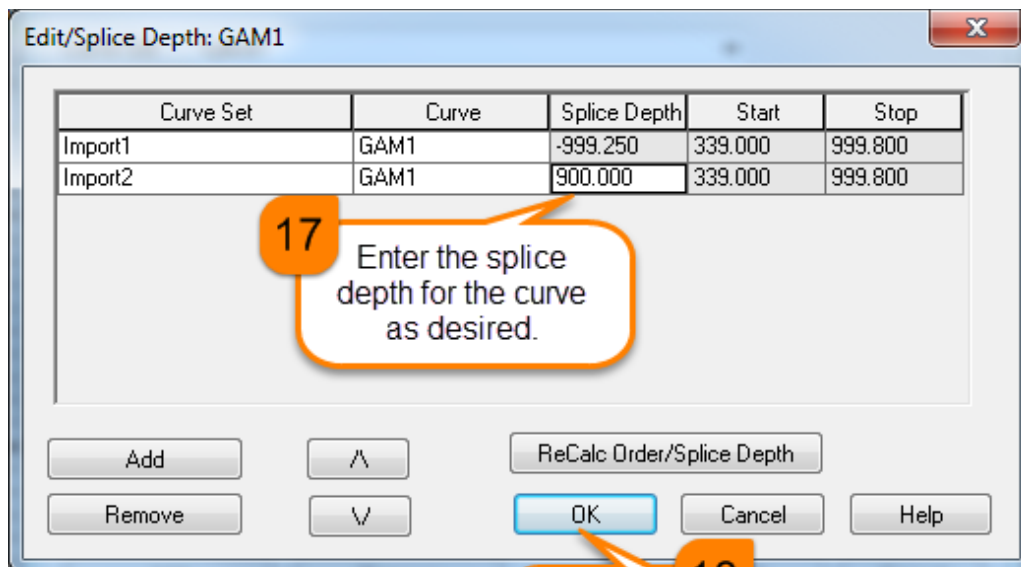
Edit/Splice Depth: GAM1

| Curve Set | Curve | Splice Depth | Start | Stop |
|---|---|---|---|---|
| Import1 | GAM1 | -999.250 | 339.000 | 999.800 |
| Import2 | GAM1 | 900.000 | 339.000 | 999.800 |

17

Enter the splice depth for the curve as desired.

Add

/\

ReCalc Order/Splice Depth

Remove

\/

OK

Cancel

Help

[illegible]